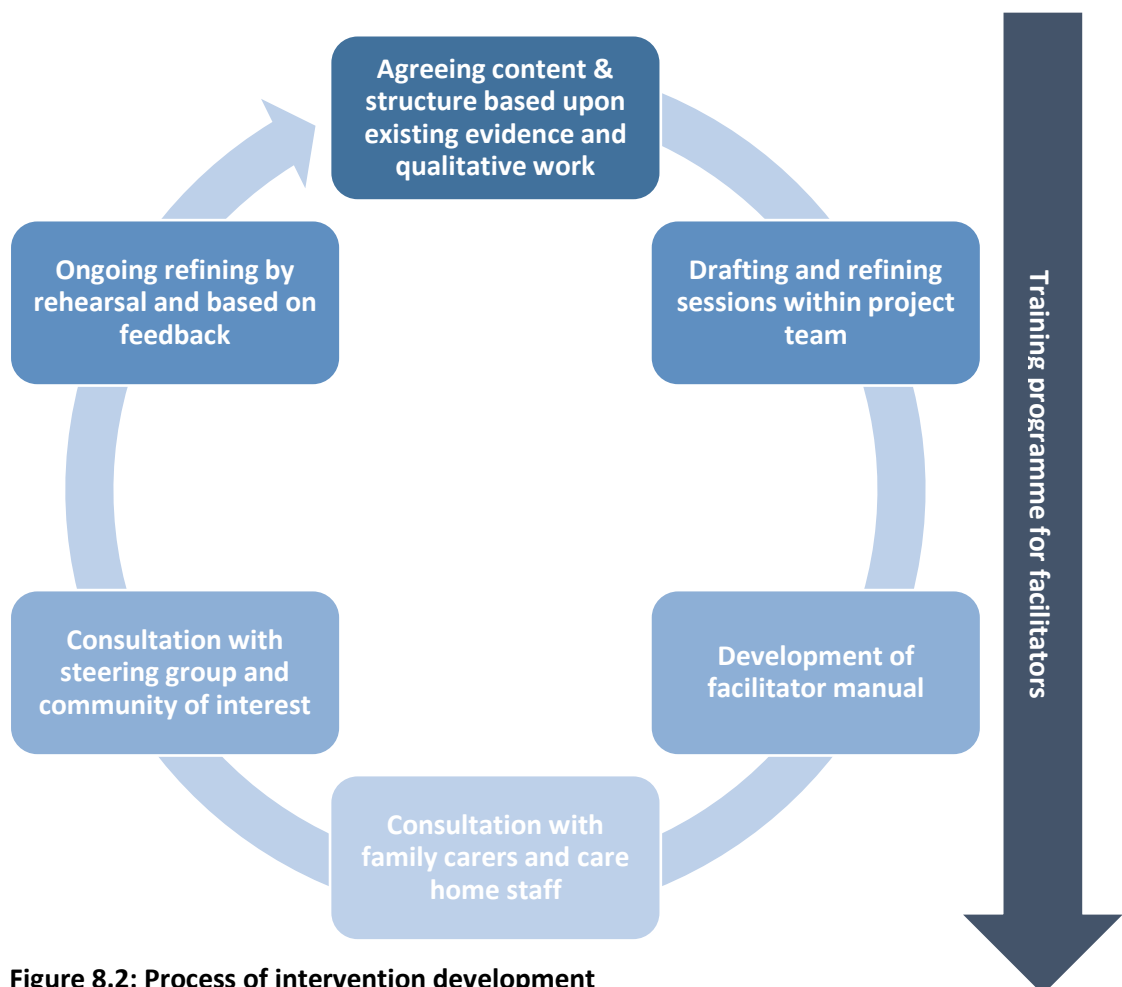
Agreeing content & structure based upon existing evidence and qualitative work

Drafting and refining sessions within project team

Development of facilitator manual

Consultation with family carers and care home staff

Consultation with steering group and community of interest

Ongoing refining by rehearsal and based on feedback

Training programme for facilitators

Figure 8.2: Process of intervention development